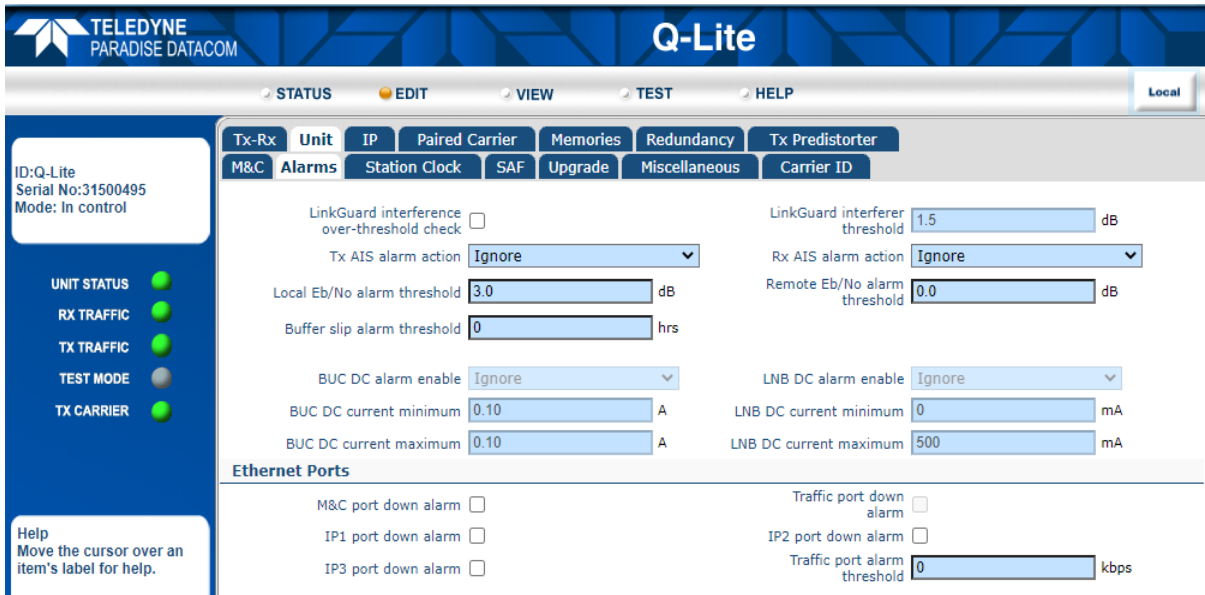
TELEDYNE
PARADISE DATACOM

Q-Lite

STATUS EDIT VIEW TEST HELP

Local

ID:Q-Lite
Serial No:31500495
Mode: In control

UNIT STATUS
RX TRAFFIC
TX TRAFFIC
TEST MODE
TX CARRIER

Help
Move the cursor over an item's label for help.

Tx-Rx | Unit | IP | Paired Carrier | Memories | Redundancy | Tx Predistorter
M&C | Alarms | Station Clock | SAF | Upgrade | Miscellaneous | Carrier ID

LinkGuard interference over-threshold check
LinkGuard interferer threshold 1.5 dB
Tx AIS alarm action Ignore
Rx AIS alarm action Ignore
Local Eb/No alarm threshold 3.0 dB
Remote Eb/No alarm threshold 0.0 dB
Buffer slip alarm threshold 0 hrs

BUC DC alarm enable Ignore
LNB DC alarm enable Ignore
BUC DC current minimum 0.10 A
LNB DC current minimum 0 mA
BUC DC current maximum 0.10 A
LNB DC current maximum 500 mA

Ethernet Ports

M&C port down alarm
Traffic port down alarm
IP1 port down alarm
IP2 port down alarm
IP3 port down alarm
Traffic port alarm threshold 0 kbps